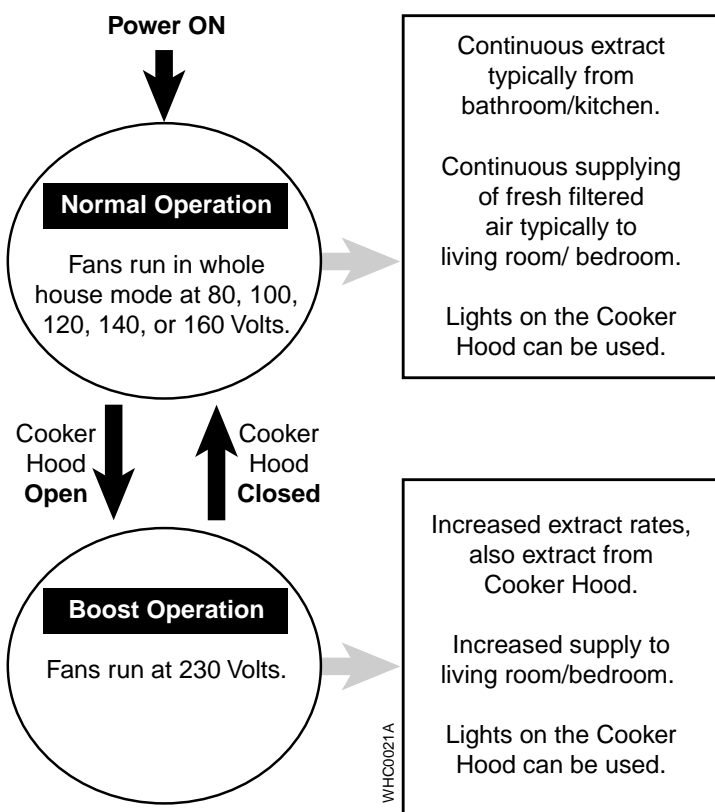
Power ON

Normal Operation

Fans run in whole house mode at 80, 100, 120, 140, or 160 Volts.

Continuous extract typically from bathroom/kitchen.

Continuous supplying of fresh filtered air typically to living room/ bedroom.

Lights on the Cooker Hood can be used.

Cooker Hood Open

Cooker Hood Closed

Boost Operation

Fans run at 230 Volts.

Increased extract rates, also extract from Cooker Hood.

Increased supply to living room/bedroom.

Lights on the Cooker Hood can be used.

WHC0021A